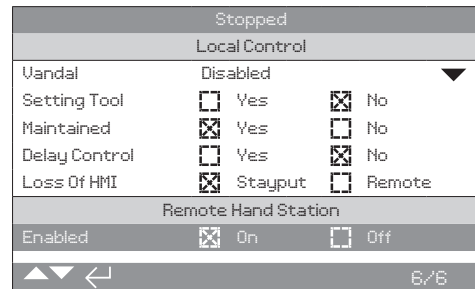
Stopped

Local Control

| Vandal | Disabled | |
|---|---|---|
| Setting Tool | ☐ Yes | ☒ No |
| Maintained | ☒ Yes | ☐ No |
| Delay Control | ☐ Yes | ☒ No |
| Loss Of HMI | ☒ Stayput | ☐ Remote |

Remote Hand Station

| Enabled | ☒ On | ☐ Off |
|---|---|---|

6/6